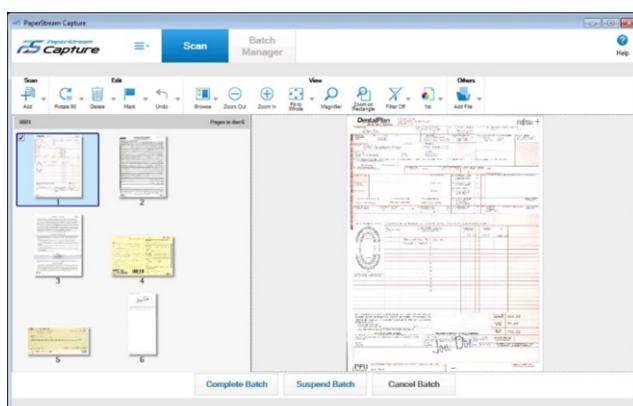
PaperStream Capture

PaperStream Capture

Scan

Batch Manager

Help

Scan

Add

Edit

Rotate 90

Delete

Mark

Undo

View

Browse

Zoom Out

Zoom In

Fit to Window

Magnifier

Zoom on Rectangle

Filter Off

1st

Others

Add File

0001

Pages in doc:6

1

2

3

4

5

6

DentalPlan

fujitsu

Complete Batch

Suspend Batch

Cancel Batch